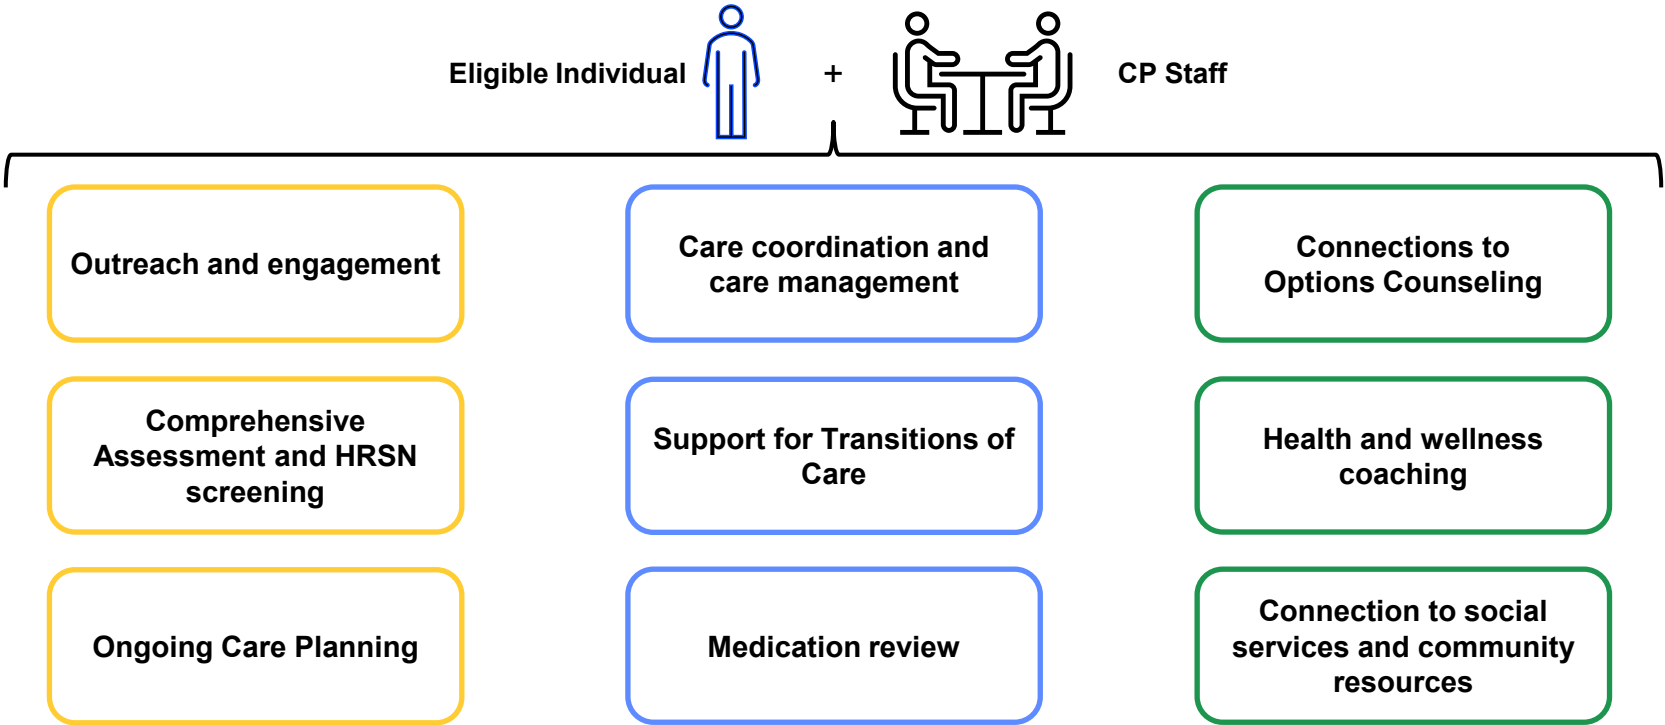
Eligible Individual + CP Staff

Outreach and engagement

Care coordination and care management

Connections to Options Counseling

Comprehensive Assessment and HRSN screening

Support for Transitions of Care

Health and wellness coaching

Ongoing Care Planning

Medication review

Connection to social services and community resources